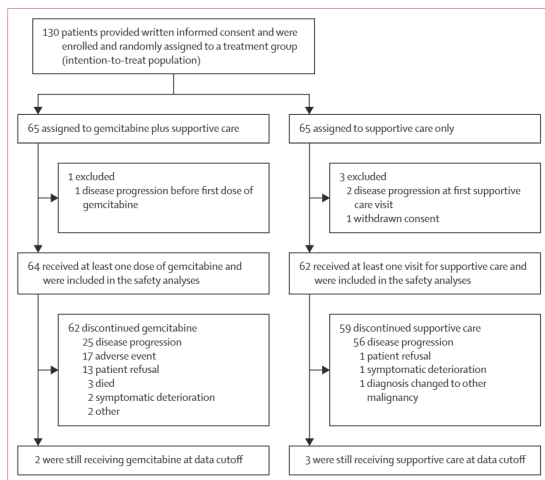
130 patients provided written informed consent and were enrolled and randomly assigned to a treatment group (intention-to-treat population)

65 assigned to gemcitabine plus supportive care

1 excluded
1 disease progression before first dose of gemcitabine

64 received at least one dose of gemcitabine and were included in the safety analyses

62 discontinued gemcitabine
25 disease progression
17 adverse event
13 patient refusal
3 died
2 symptomatic deterioration
2 other

2 were still receiving gemcitabine at data cutoff

65 assigned to supportive care only

3 excluded
2 disease progression at first supportive care visit
1 withdrawn consent

62 received at least one visit for supportive care and were included in the safety analyses

59 discontinued supportive care
56 disease progression
1 patient refusal
1 symptomatic deterioration
1 diagnosis changed to other malignancy

3 were still receiving supportive care at data cutoff